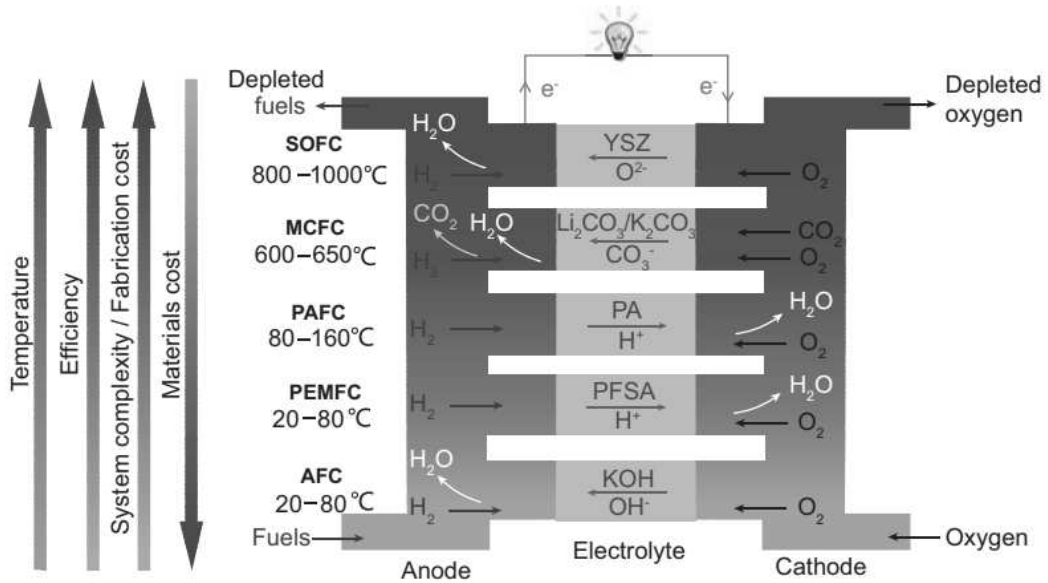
Temperature

Efficiency

System complexity / Fabrication cost

Materials cost

Depleted fuels

$e^-$

$e^-$

Depleted oxygen

SOFC
800 – 1000℃

$H_2O$

$H_2$

YSZ
$O^{2-}$

$O_2$

MCFC
600 – 650℃

$CO_2$ $H_2O$

$H_2$

$Li_2CO_3/K_2CO_3$
$CO_3^-$

$CO_2$
$O_2$

PAFC
80 – 160℃

$H_2$

PA
$H^+$

$H_2O$
$O_2$

PEMFC
20 – 80℃

$H_2$

PFSA
$H^+$

$H_2O$
$O_2$

AFC
20 – 80℃

$H_2O$

$H_2$

KOH
$OH^-$

$O_2$

Fuels

Oxygen

Anode

Electrolyte

Cathode